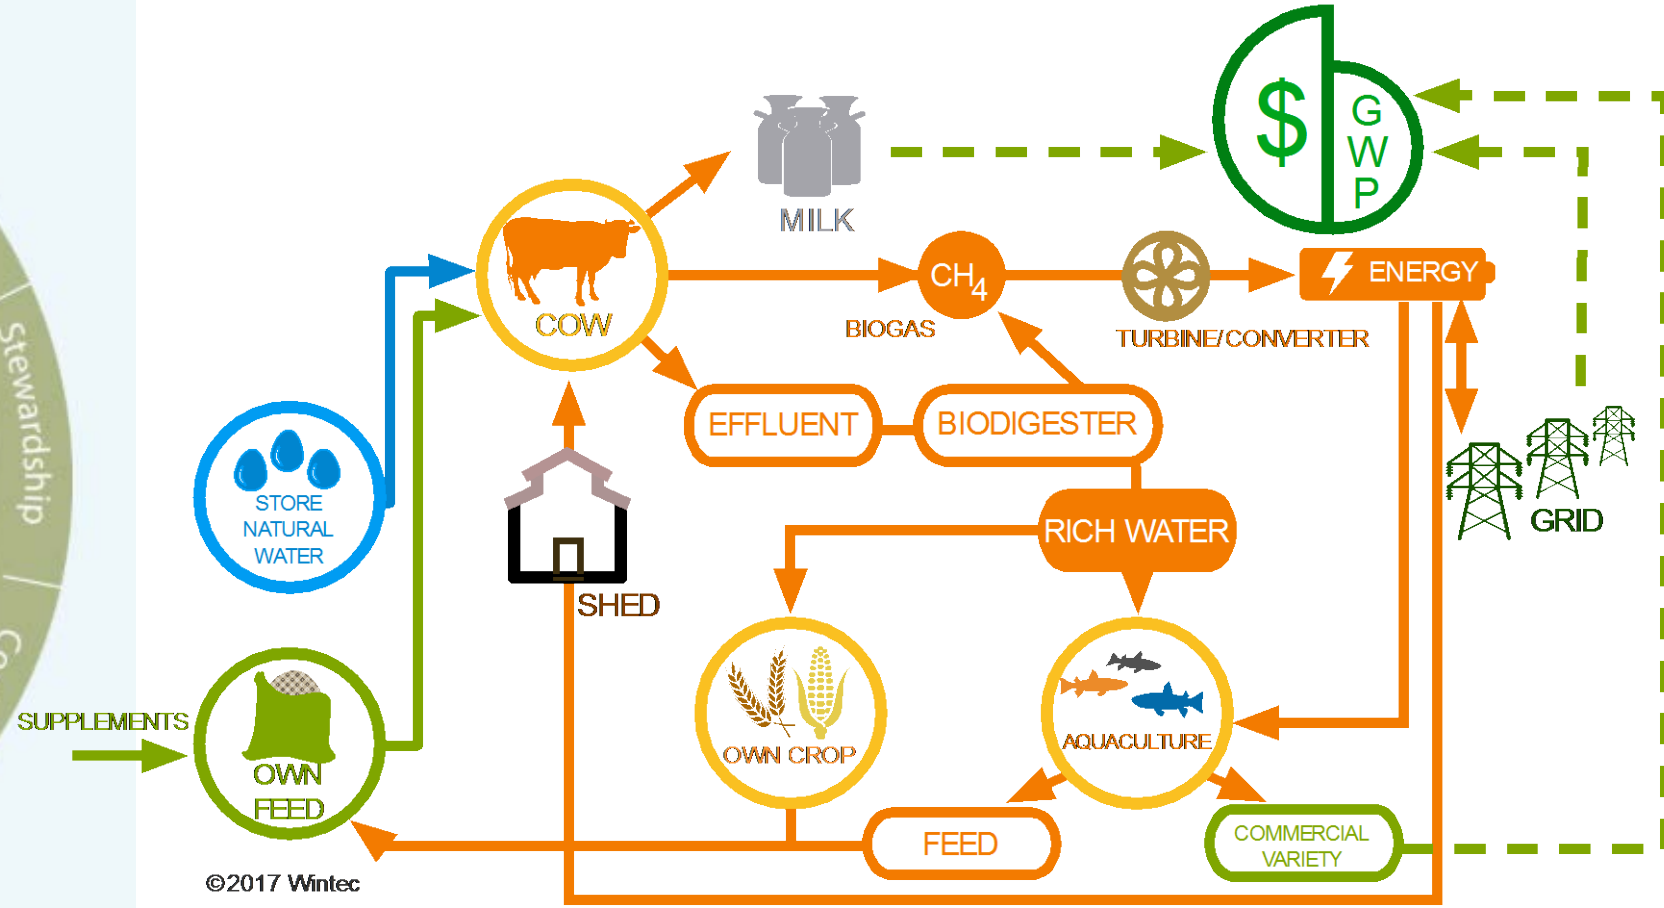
Stewardship

Co

$

G
W
P

MILK

COW

$CH_4$

BIOGAS

TURBINE/CONVERTER

ENERGY

EFFLUENT

BIODIGESTER

STORE
NATURAL
WATER

SHED

RICH WATER

GRID

OWN CROP

AQUACULTURE

SUPPLEMENTS

OWN
FEED

FEED

COMMERCIAL
VARIETY

©2017 Wintec